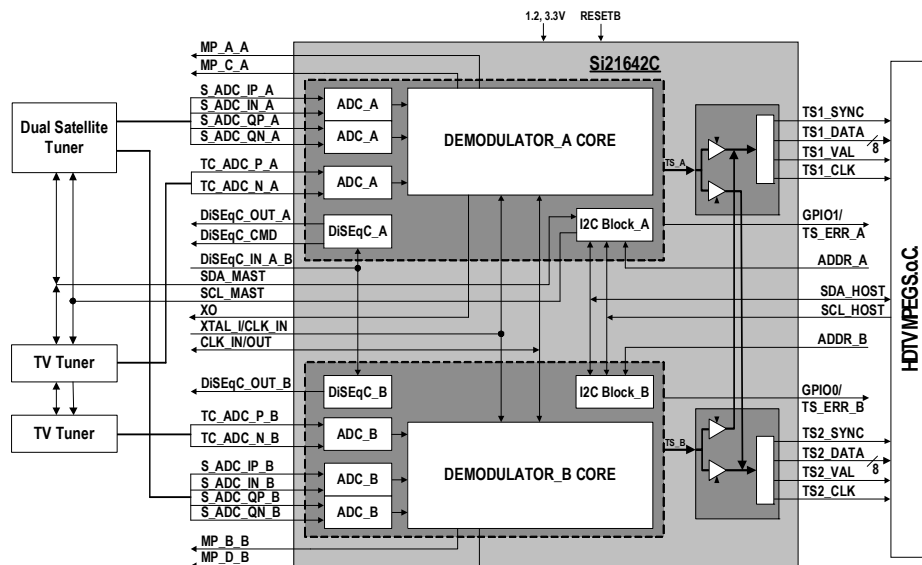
1.2, 3.3V
RESETB
Si21642C
MP_A_A
MP_C_A
S_ADC_IP_A
S_ADC_IN_A
S_ADC_QP_A
S_ADC_QN_A
Dual Satellite Tuner
ADC_A
ADC_A
DEMODULATOR_A CORE
TC_ADC_P_A
TC_ADC_N_A
ADC_A
TS_A
TS1_SYNC
TS1_DATA
8
TS1_VAL
TS1_CLK
DiSEqC_OUT_A
DiSEqC_CMD
DiSEqC_A
I2C Block_A
GPIO1/
TS_ERR_A
DiSEqC_IN_A_B
SDA_MAST
SCL_MAST
ADDR_A
XO
XTAL_I/CLK_IN
CLK_IN/OUT
SDA_HOST
SCL_HOST
HDTV MPEG S.o.C.
TV Tuner
ADDR_B
DiSEqC_OUT_B
DiSEqC_B
I2C Block_B
GPIO0/
TS_ERR_B
TV Tuner
TC_ADC_P_B
TC_ADC_N_B
ADC_B
TS_B
TS2_SYNC
TS2_DATA
TS2_VAL
8
TS2_CLK
DEMODULATOR_B CORE
S_ADC_IP_B
S_ADC_IN_B
S_ADC_QP_B
S_ADC_QN_B
ADC_B
ADC_B
MP_B_B
MP_D_B